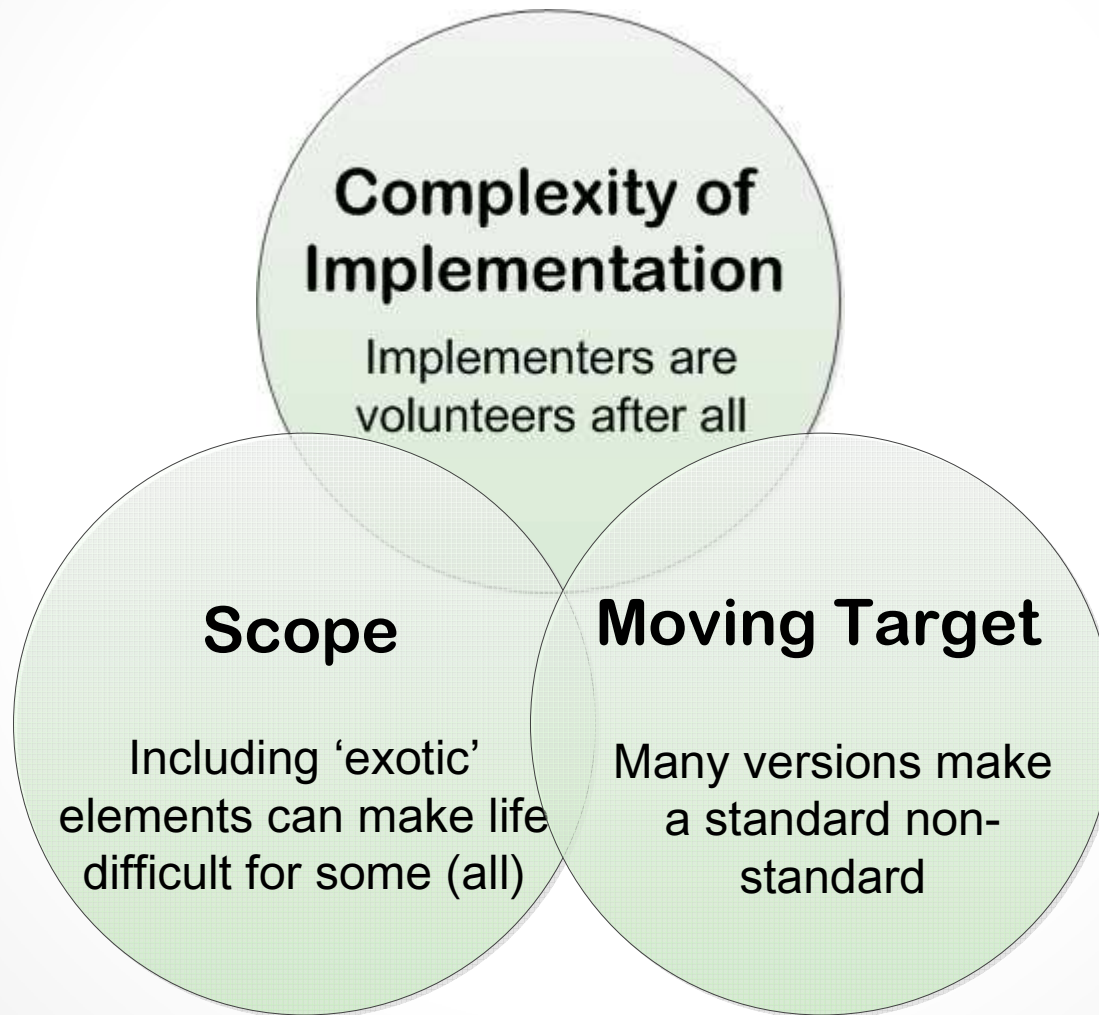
Complexity of Implementation

Implementers are volunteers after all

Scope

Including 'exotic' elements can make life difficult for some (all)

Moving Target

Many versions make a standard non-standard